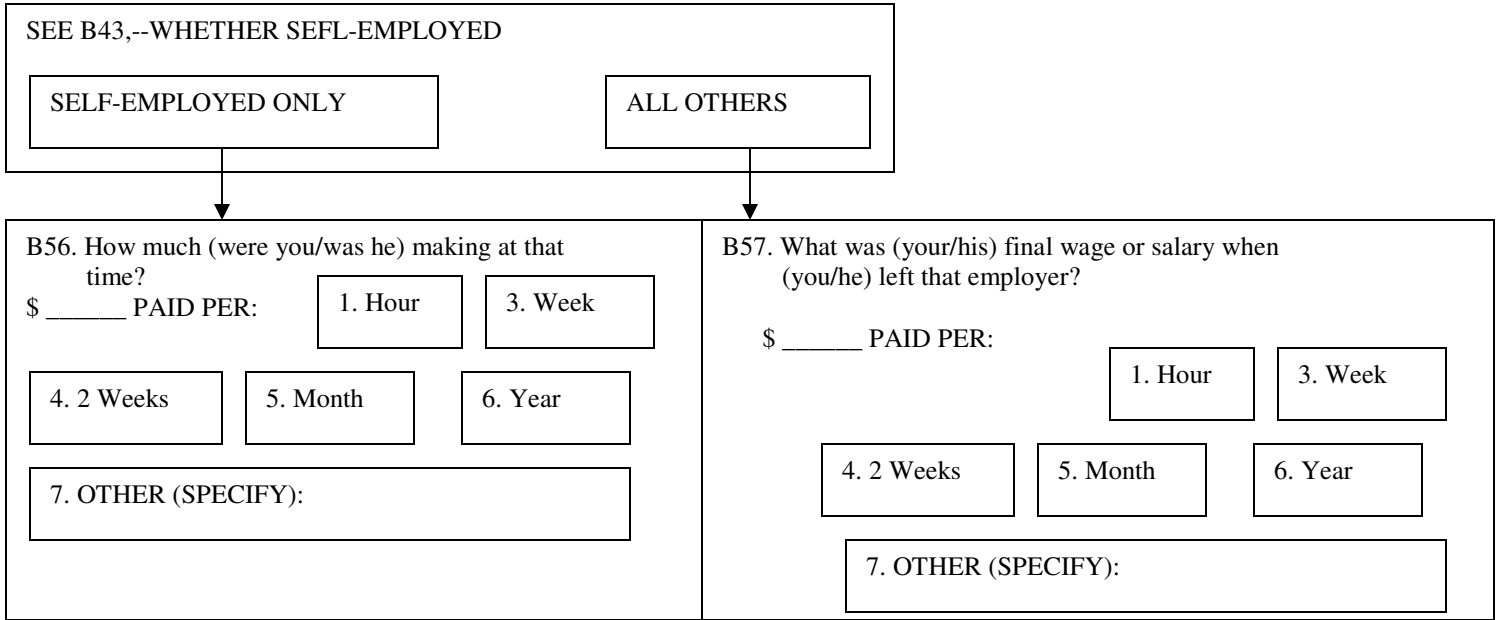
SEE B43,--WHETHER SEFL-EMPLOYED

SELF-EMPLOYED ONLY

ALL OTHERS

B56. How much (were you/was he) making at that time?

$ ______ PAID PER:

1. Hour

3. Week

4. 2 Weeks

5. Month

6. Year

7. OTHER (SPECIFY):

B57. What was (your/his) final wage or salary when (you/he) left that employer?

$ ______ PAID PER:

1. Hour

3. Week

4. 2 Weeks

5. Month

6. Year

7. OTHER (SPECIFY):